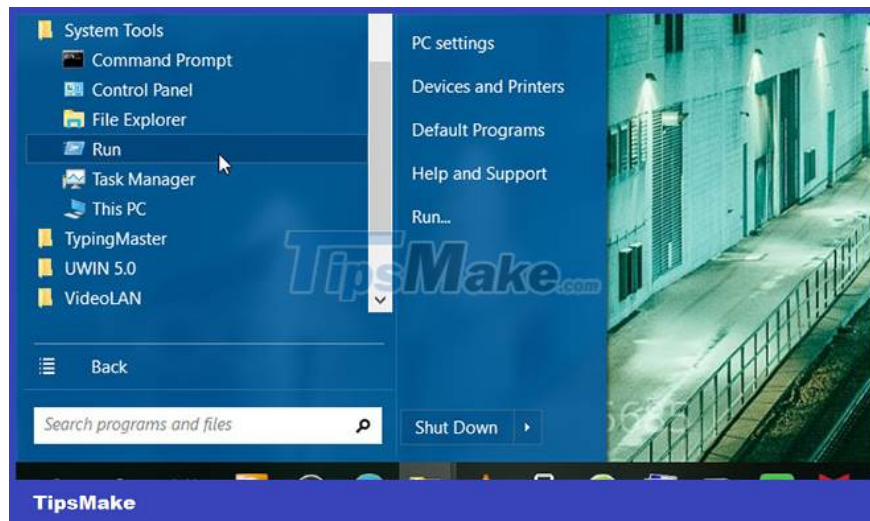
System Tools
Command Prompt
Control Panel
File Explorer
Run
Task Manager
This PC
TypingMaster
UWIN 5.0
VideoLAN

Back

Search programs and files

PC settings
Devices and Printers
Default Programs
Help and Support
Run...

Shut Down

TipsMake.com

TipsMake